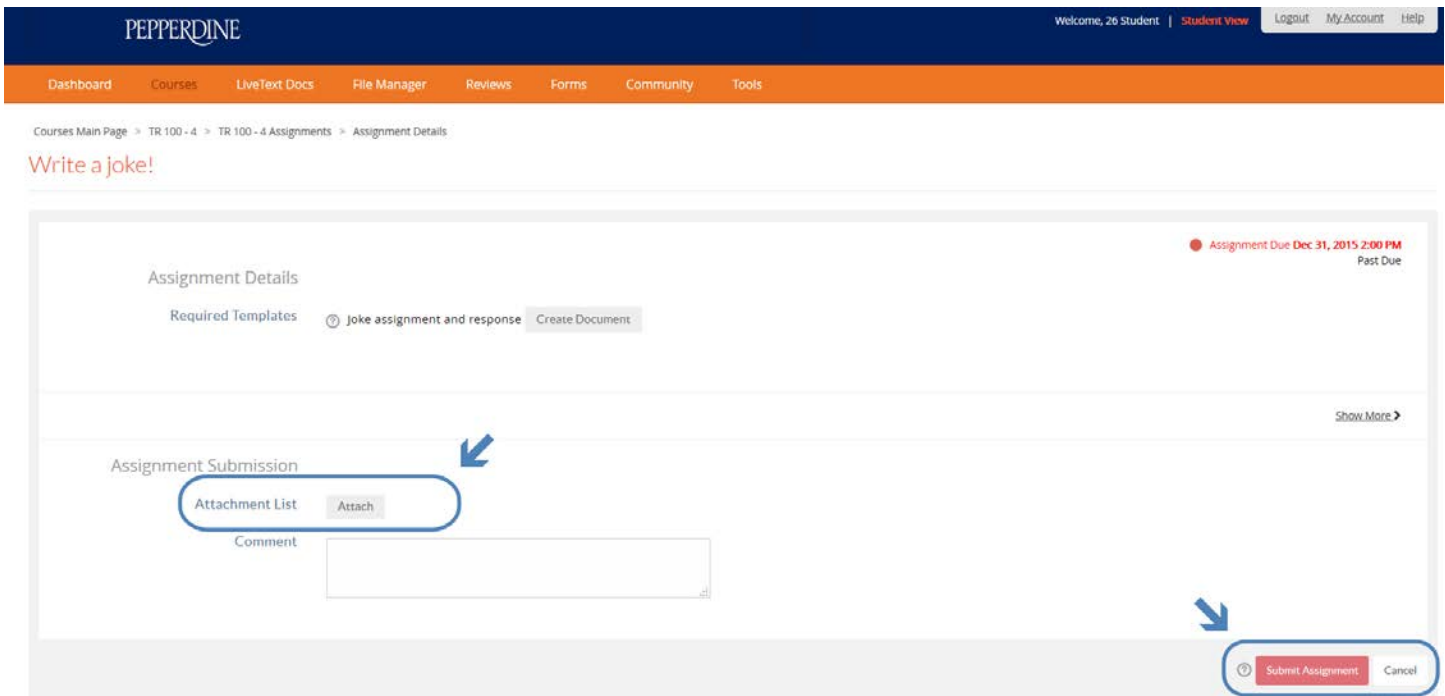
PEPPERDINE

Welcome, 26 Student | Student View

Logout My Account Help

Dashboard Courses LiveText Docs File Manager Reviews Forms Community Tools

Courses Main Page > TR 100 - 4 > TR 100 - 4 Assignments > Assignment Details

Write a joke!

Assignment Due Dec 31, 2015 2:00 PM
Past Due

Assignment Details

Required Templates Joke assignment and response Create Document

Show More >

Assignment Submission

Attachment List Attach

Comment

Submit Assignment Cancel